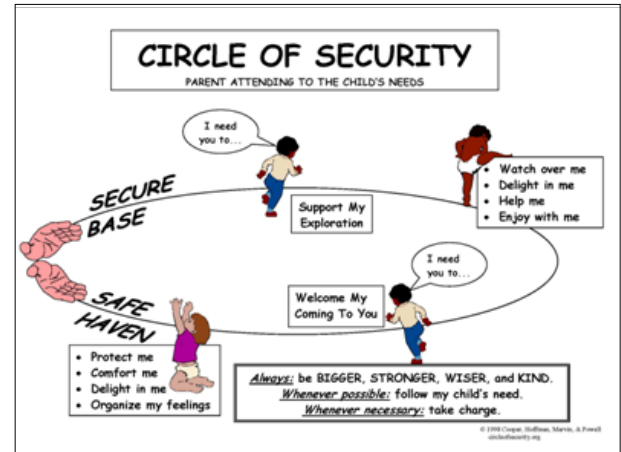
CIRCLE OF SECURITY
PARENT ATTENDING TO THE CHILD'S NEEDS

I need you to...

SECURE BASE

Support My Exploration

• Watch over me
• Delight in me
• Help me
• Enjoy with me

I need you to...

SAFE HAVEN

Welcome My Coming To You

• Protect me
• Comfort me
• Delight in me
• Organize my feelings

Always: be BIGGER, STRONGER, WISER, and KIND.
Whenever possible: follow my child's need.
Whenever necessary: take charge.

© 1998 Cooper, Hoffman, Marvin, & Powell
circleofsecurity.org